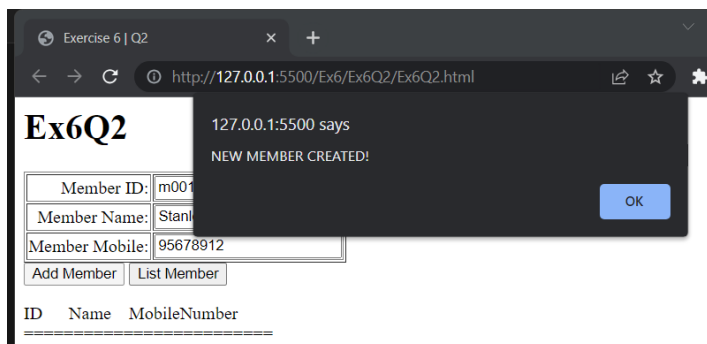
Exercise 6 | Q2

http://127.0.0.1:5500/Ex6/Ex6Q2/Ex6Q2.html

Ex6Q2

127.0.0.1:5500 says

NEW MEMBER CREATED!

OK

| Member ID: | m001 |
|---|---|
| Member Name: | Stanl |
| Member Mobile: | 95678912 |

Add Member List Member

ID Name MobileNumber
========================